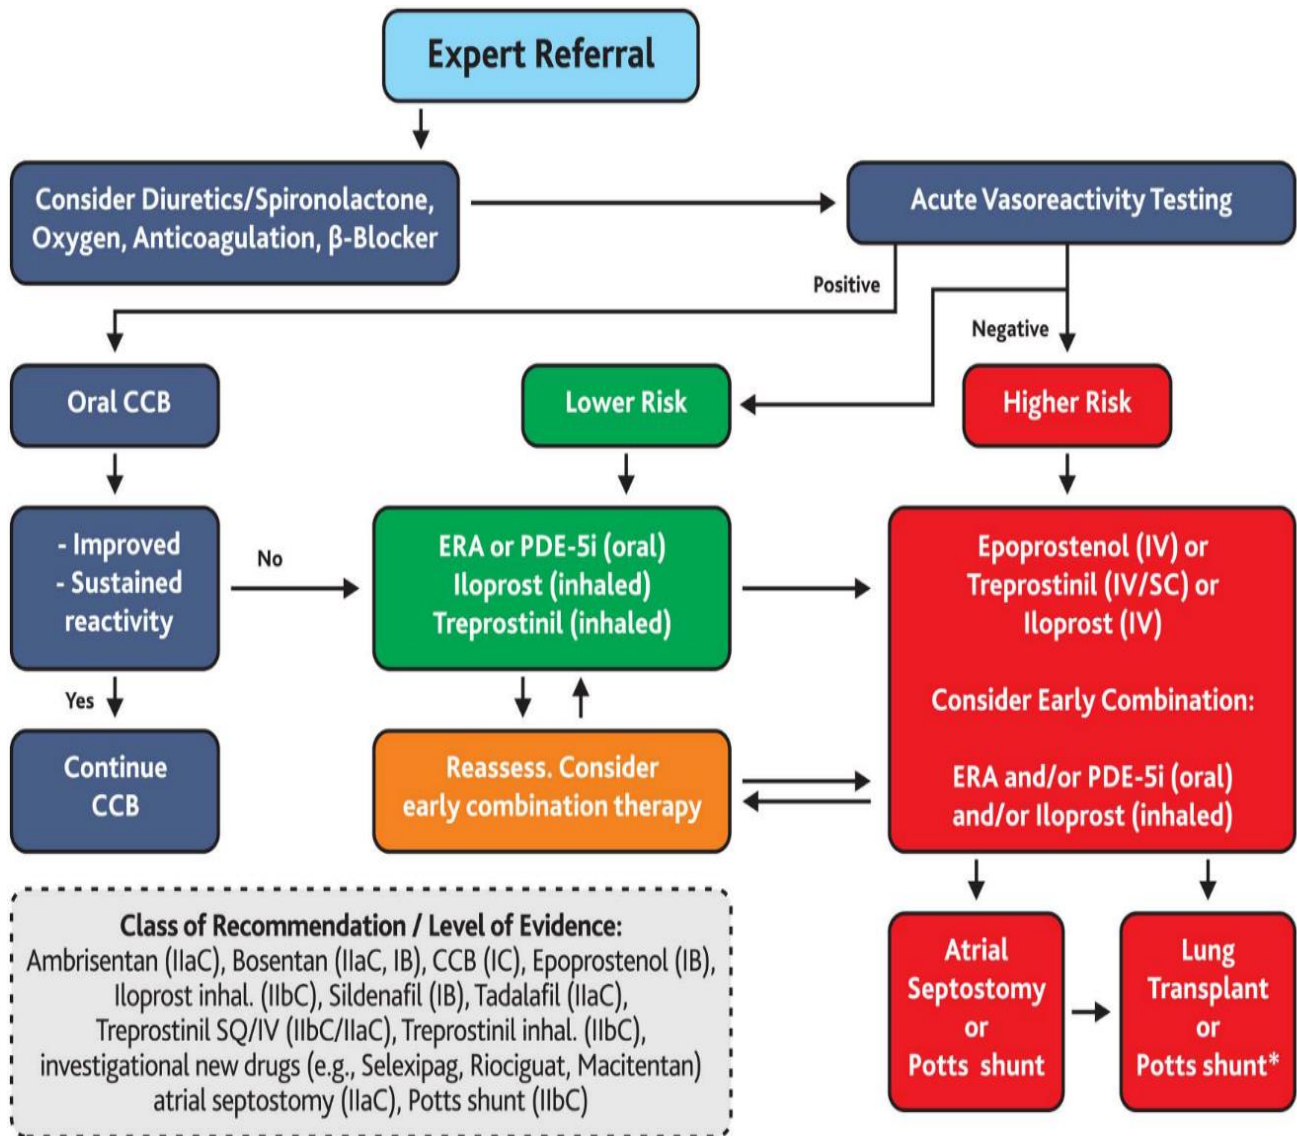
Expert Referral

Consider Diuretics/Spironolactone, Oxygen, Anticoagulation, β-Blocker

Acute Vasoreactivity Testing

Positive

Negative

Oral CCB

Lower Risk

Higher Risk

- Improved
- Sustained reactivity

No

ERA or PDE-5i (oral)
Iloprost (inhaled)
Treprostinil (inhaled)

Epoprostenol (IV) or
Treprostinil (IV/SC) or
Iloprost (IV)

Consider Early Combination:

ERA and/or PDE-5i (oral) and/or Iloprost (inhaled)

Yes

Continue CCB

Reassess. Consider early combination therapy

Class of Recommendation / Level of Evidence:
Ambrisentan (IIaC), Bosentan (IIaC, IB), CCB (IC), Epoprostenol (IB), Iloprost inhal. (IIbC), Sildenafil (IB), Tadalafil (IIaC), Treprostinil SQ/IV (IIbC/IIaC), Treprostinil inhal. (IIbC), investigational new drugs (e.g., Selexipag, Riociguat, Macitentan) atrial septostomy (IIaC), Potts shunt (IIbC)

Atrial Septostomy or Potts shunt

Lung Transplant or Potts shunt*